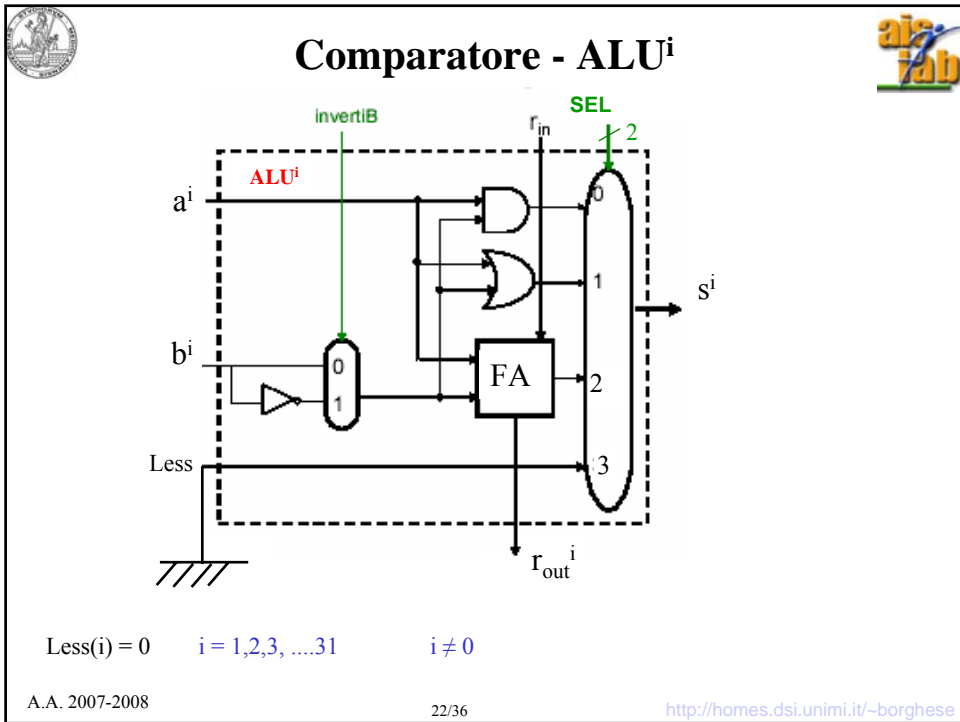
Comparatore - ALU$^i$

invertiB

$r_{in}$

SEL

2

ALU$^i$

$a^i$

0

1

$s^i$

$b^i$

0

1

FA

2

Less

3

$r_{out}^{\ i}$

Less(i) = 0   i = 1,2,3, ....31   i ≠ 0

A.A. 2007-2008

22/36

http://homes.dsi.unimi.it/~borghese